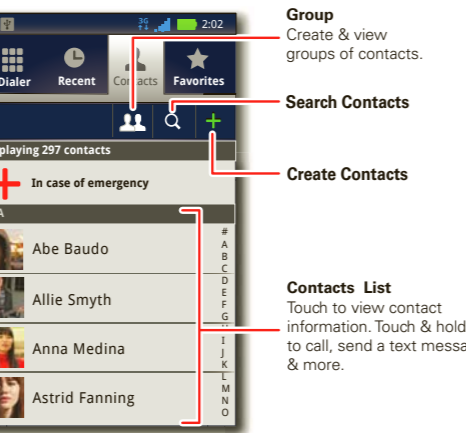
3G 2:02

Dialer Recent Contacts Favorites

playing 297 contacts

In case of emergency

A

Abe Baudo

Allie Smyth

Anna Medina

Astrid Fanning

#
A
B
C
D
E
F
G
H
I
J
K
L
M
N
O

Group
Create & view groups of contacts.

Search Contacts

Create Contacts

Contacts List
Touch to view contact information. Touch & hold to call, send a text messa & more.